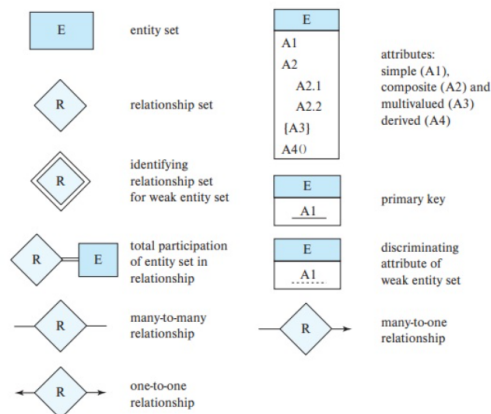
E

entity set

R

relationship set

R

identifying relationship set for weak entity set

R E

total participation of entity set in relationship

R

many-to-many relationship

R

one-to-one relationship

E
A1
A2
A2.1
A2.2
[A3]
A4()

attributes: simple (A1), composite (A2) and multivalued (A3) derived (A4)

E
A1

primary key

E
A1

discriminating attribute of weak entity set

R

many-to-one relationship